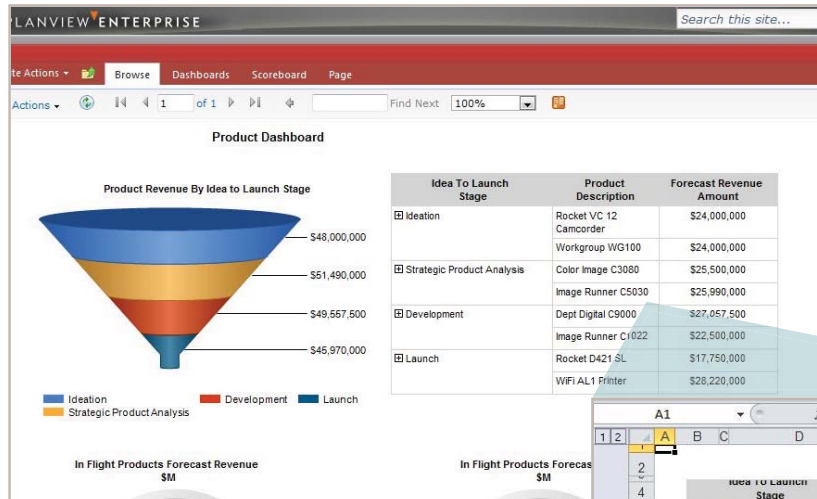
LANVIEW ENTERPRISE

Search this site...

te Actions ▾ Browse Dashboards Scoreboard Page

Actions ▾ 1 of 1 Find Next 100%

Product Dashboard

Product Revenue By Idea to Launch Stage

$48,000,000

$51,490,000

$49,557,500

$45,970,000

Ideation Development Launch
Strategic Product Analysis

| Idea To Launch Stage | Product Description | Forecast Revenue Amount |
|---|---|---|
| ⊞ Ideation | Rocket VC 12 Camcorder | $24,000,000 |
| | Workgroup WG100 | $24,000,000 |
| ⊞ Strategic Product Analysis | Color Image C3080 | $25,500,000 |
| | Image Runner C5030 | $25,990,000 |
| ⊞ Development | Dept Digital C9000 | $27,057,500 |
| | Image Runner C1022 | $22,500,000 |
| ⊞ Launch | Rocket D421 SL | $17,750,000 |
| | WiFi AL1 Printer | $28,220,000 |

A1

1 2 A B C D

2

4

Idea To Launch Stage

In Flight Products Forecast Revenue $M

In Flight Products Forecas $M